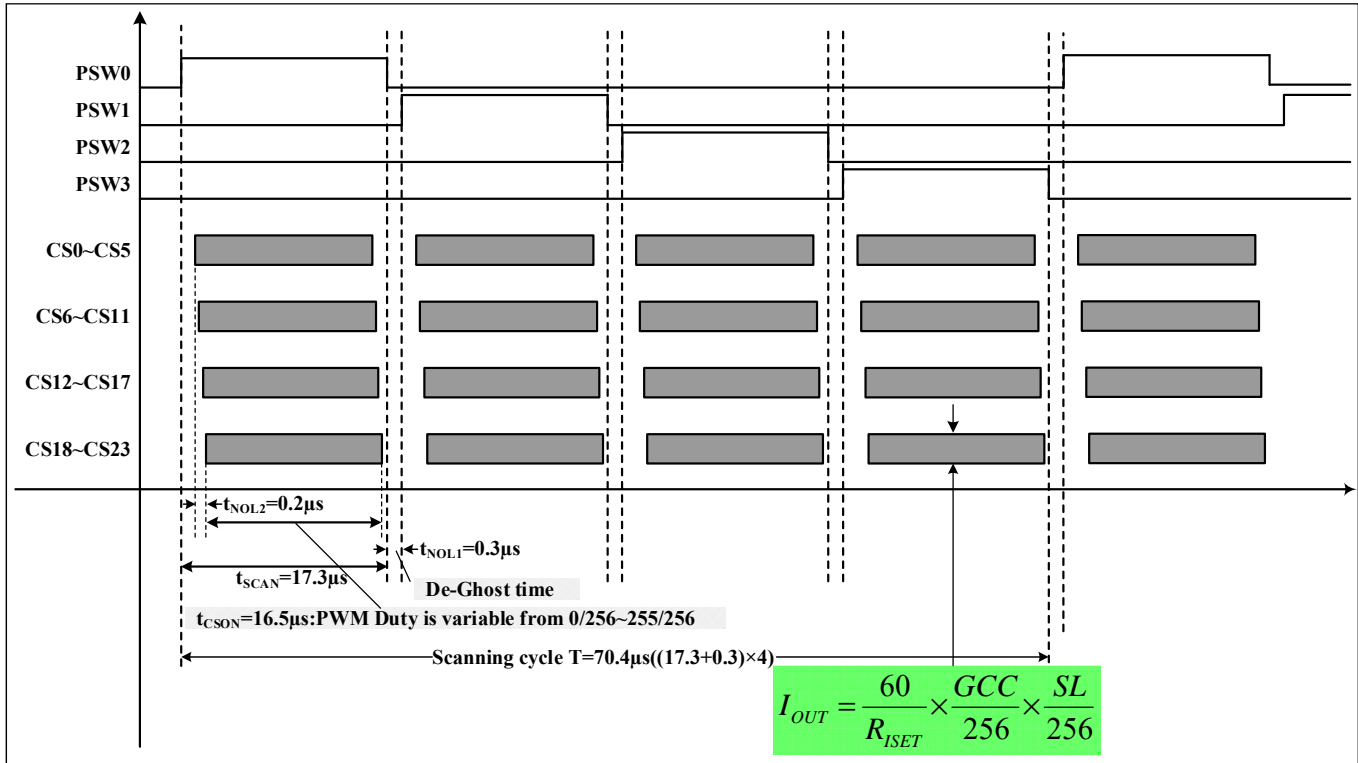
PSW0
PSW1
PSW2
PSW3
CS0~CS5
CS6~CS11
CS12~CS17
CS18~CS23

$t_{NOL2}$=0.2μs
$t_{NOL1}$=0.3μs
$t_{SCAN}$=17.3μs
De-Ghost time
$t_{CSON}$=16.5μs:PWM Duty is variable from 0/256~255/256
Scanning cycle T=70.4μs((17.3+0.3)×4)

$I_{OUT} = \frac{60}{R_{ISET}} \times \frac{GCC}{256} \times \frac{SL}{256}$